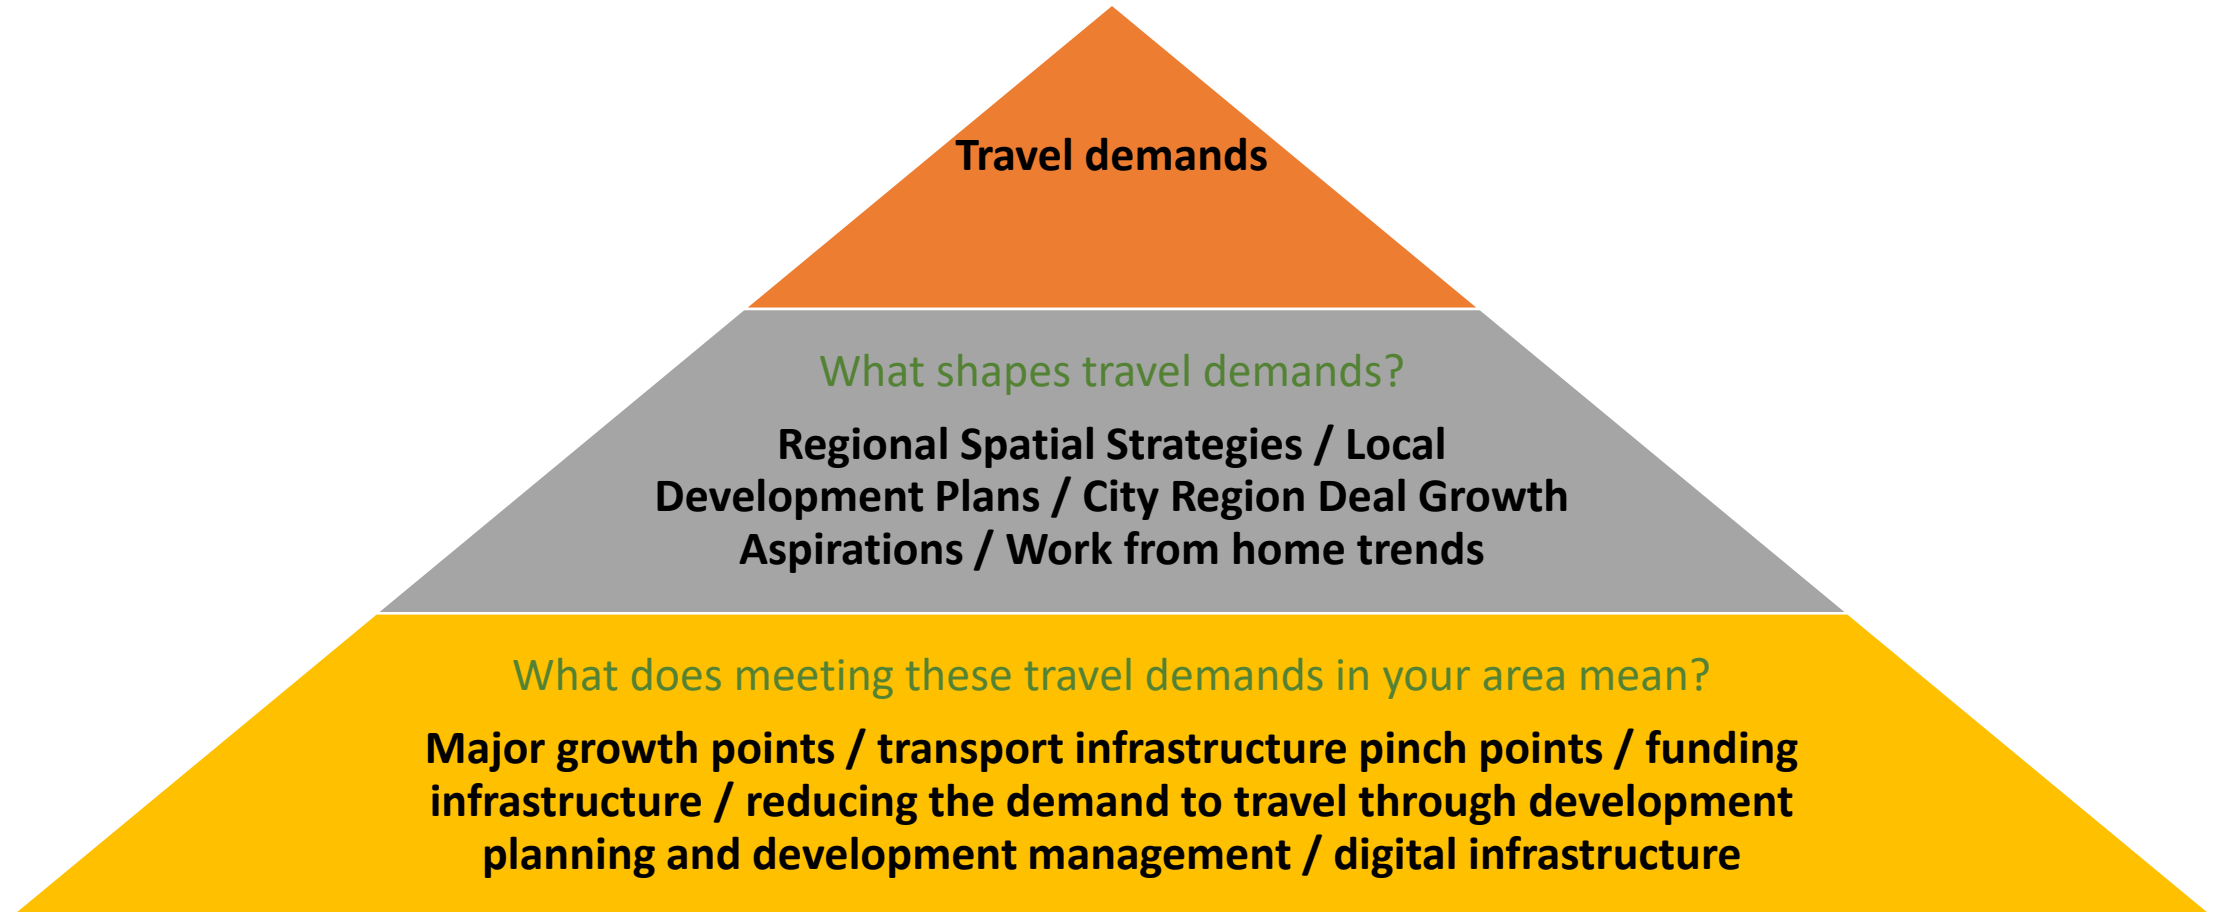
Travel demands

What shapes travel demands?

Regional Spatial Strategies / Local Development Plans / City Region Deal Growth Aspirations / Work from home trends

What does meeting these travel demands in your area mean?

Major growth points / transport infrastructure pinch points / funding infrastructure / reducing the demand to travel through development planning and development management / digital infrastructure